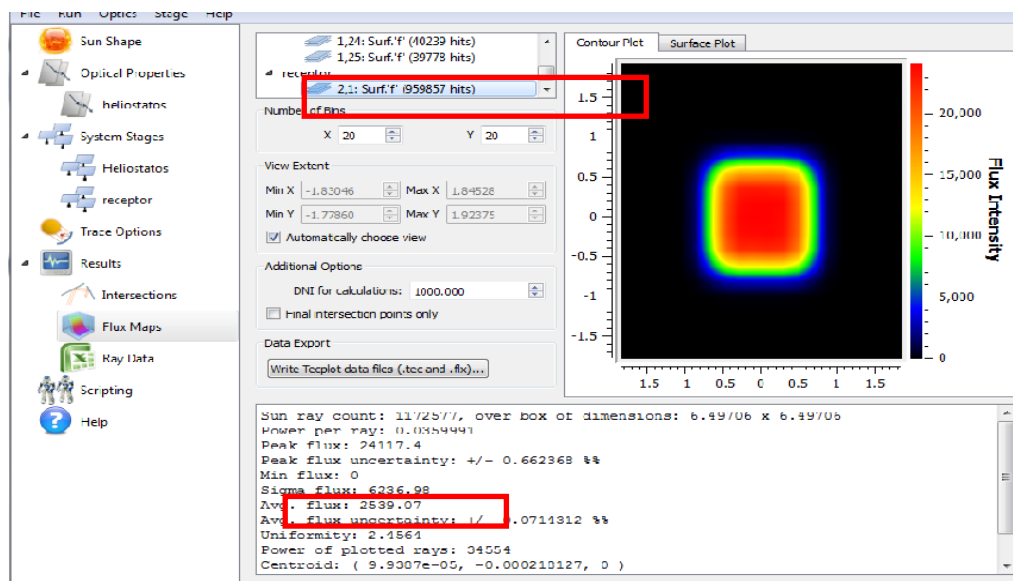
File Run Optics Stage Help

Sun Shape
Optical Properties
heliostatos
System Stages
Heliostatos
receptor
Trace Options
Results
Intersections
Flux Maps
Ray Data
Scripting
Help

1,24: Surf.'f' (40239 hits)
1,25: Surf.'f' (39778 hits)
receptor
2,1: Surf.'f' (959857 hits)

Number of Bins
X 20
Y 20

View Extent
Min X -1.83046
Max X 1.84528
Min Y -1.77860
Max Y 1.92375
Automatically choose view

Additional Options
DNI for calculations: 1000.000
Final intersection points only

Data Export
Write Tecplot data files (.tec and .flx)...

Contour Plot
Surface Plot

1.5
1
0.5
0
-0.5
-1
-1.5

1.5 1 0.5 0 0.5 1 1.5

20,000
15,000
10,000
5,000
0
Flux Intensity

Sun ray count: 1172577, over box of dimensions: 6.49706 x 6.49706
Power per ray: 0.0359997
Peak flux: 24117.4
Peak flux uncertainty: +/- 0.662368 %%
Min flux: 0
Sigma flux: 6236.98
Avg. flux: 2539.07
Avg. flux uncertainty: +/- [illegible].0711312 %%
Uniformity: 2.1564
Power of plotted rays: 34554
Centroid: ( 9.9307e-05, -0.000210127, 0 )